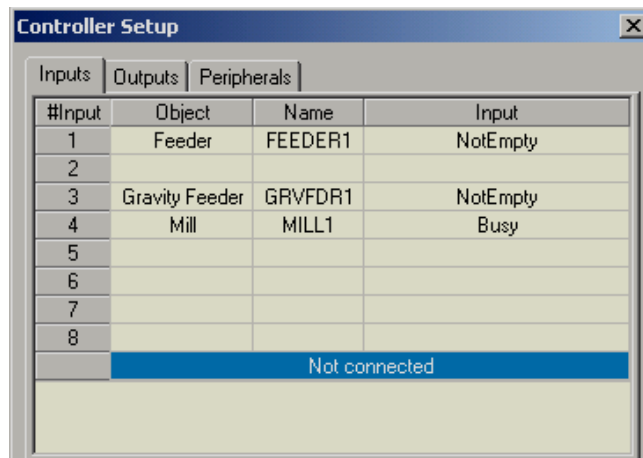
Controller Setup

Inputs | Outputs | Peripherals

| #Input | Object | Name | Input |
|---|---|---|---|
| 1 | Feeder | FEEDER1 | NotEmpty |
| 2 | | | |
| 3 | Gravity Feeder | GRVFDR1 | NotEmpty |
| 4 | Mill | MILL1 | Busy |
| 5 | | | |
| 6 | | | |
| 7 | | | |
| 8 | | | |
| | Not connected | | |